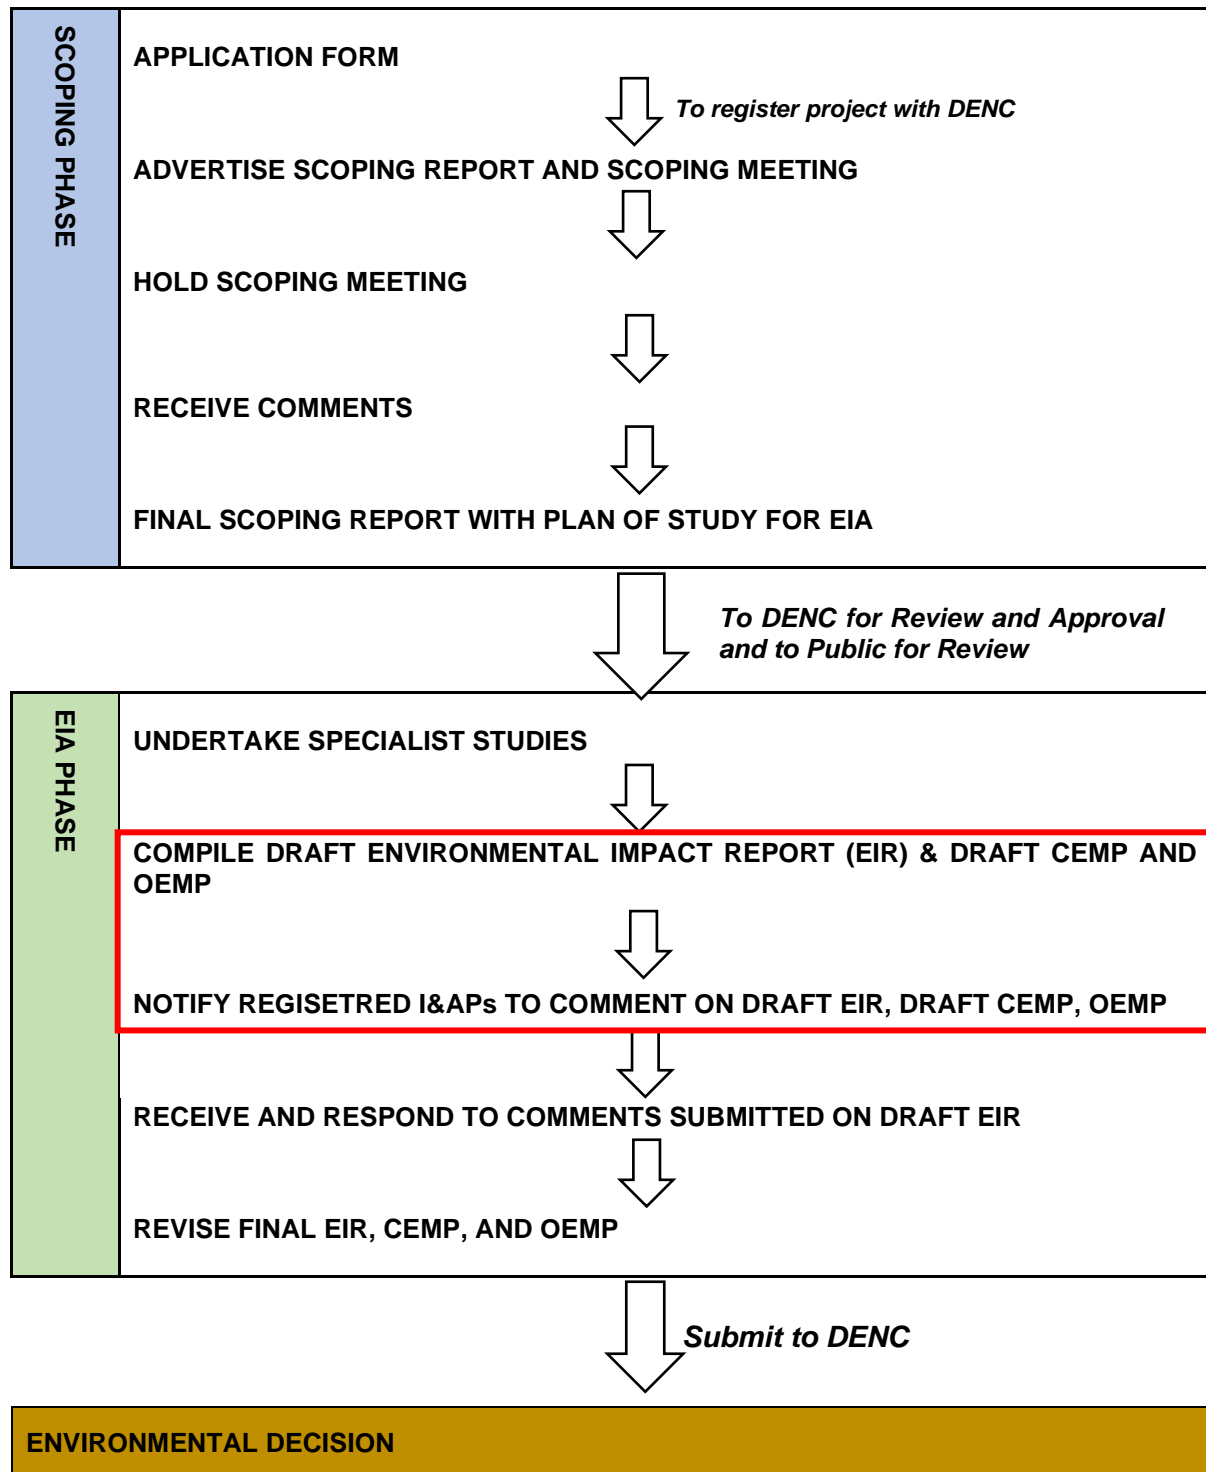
SCOPING PHASE

APPLICATION FORM

To register project with DENC

ADVERTISE SCOPING REPORT AND SCOPING MEETING

HOLD SCOPING MEETING

RECEIVE COMMENTS

FINAL SCOPING REPORT WITH PLAN OF STUDY FOR EIA

To DENC for Review and Approval and to Public for Review

EIA PHASE

UNDERTAKE SPECIALIST STUDIES

COMPILE DRAFT ENVIRONMENTAL IMPACT REPORT (EIR) & DRAFT CEMP AND OEMP

NOTIFY REGISETRED I&APs TO COMMENT ON DRAFT EIR, DRAFT CEMP, OEMP

RECEIVE AND RESPOND TO COMMENTS SUBMITTED ON DRAFT EIR

REVISE FINAL EIR, CEMP, AND OEMP

Submit to DENC

ENVIRONMENTAL DECISION